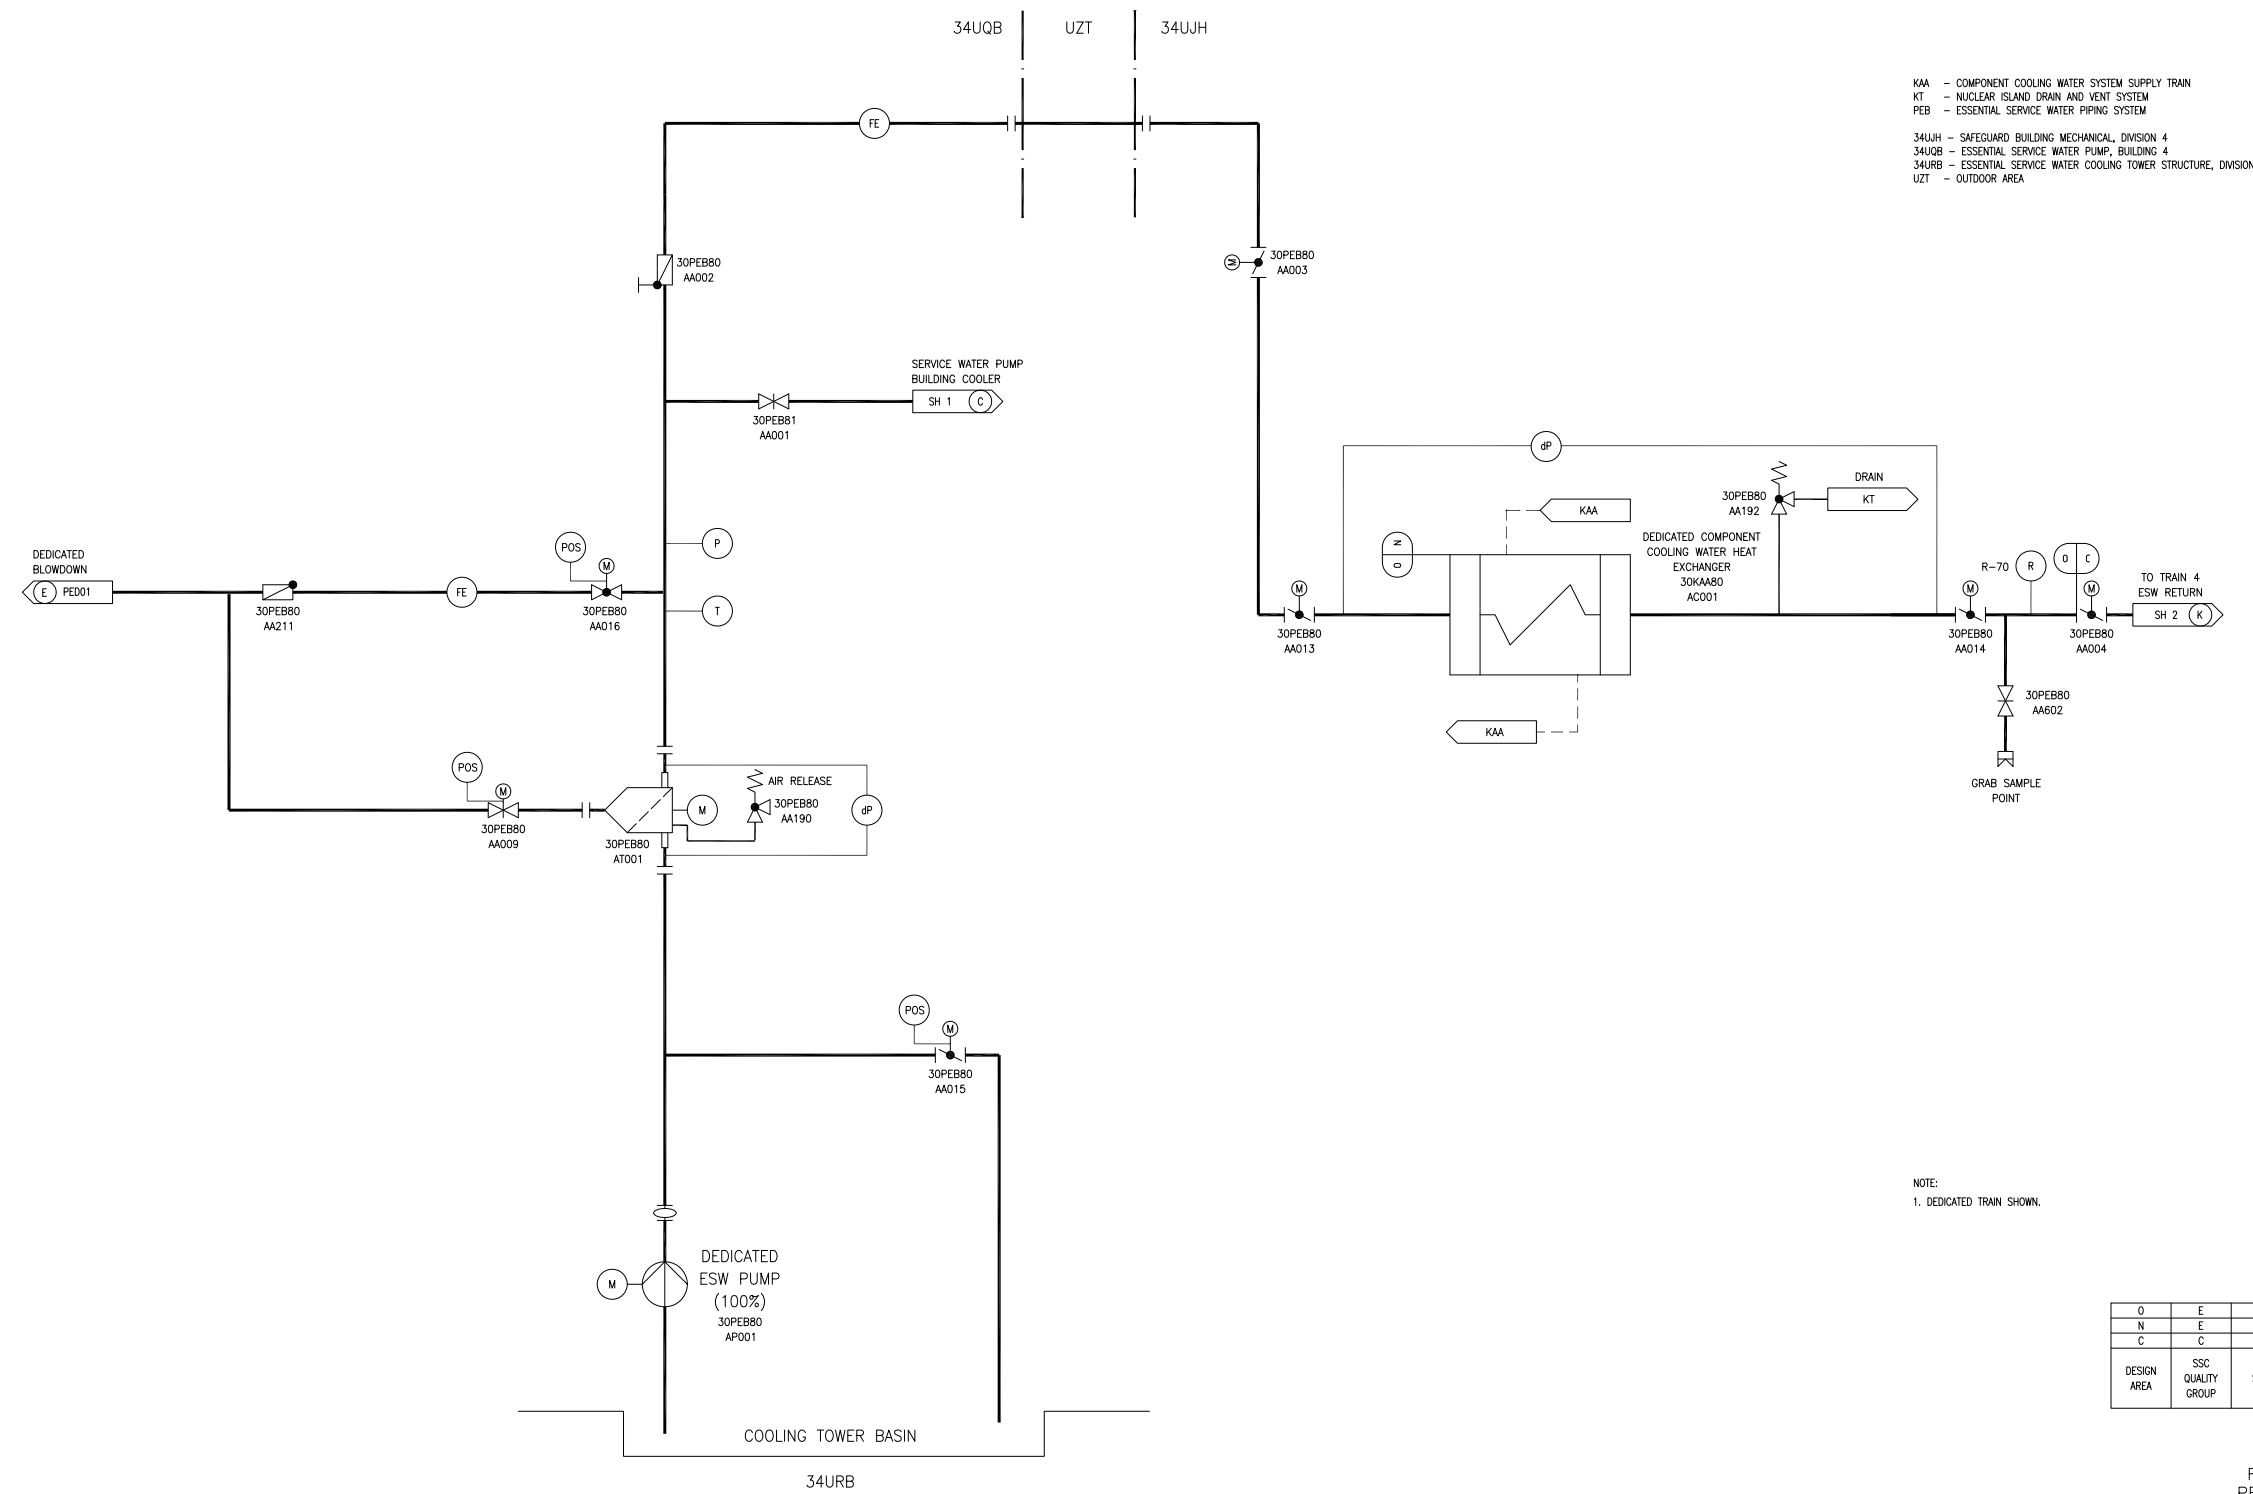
34UQB
UZT
34UJH

KAA – COMPONENT COOLING WATER SYSTEM SUPPLY TRAIN
KT – NUCLEAR ISLAND DRAIN AND VENT SYSTEM
PEB – ESSENTIAL SERVICE WATER PIPING SYSTEM

34UJH – SAFEGUARD BUILDING MECHANICAL, DIVISION 4
34UQB – ESSENTIAL SERVICE WATER PUMP, BUILDING 4
34URB – ESSENTIAL SERVICE WATER COOLING TOWER STRUCTURE, DIVISION
UZT – OUTDOOR AREA

FE

30PEB80
AA002

30PEB80
AA003

SERVICE WATER PUMP
BUILDING COOLER
SH 1 C

30PEB81
AA001

dP

DRAIN
KT

30PEB80
AA192

KAA

DEDICATED COMPONENT
COOLING WATER HEAT
EXCHANGER
30KAA80
AC001

O
N

DEDICATED
BLOWDOWN
E PED01

30PEB80
AA211

FE

POS
M
30PEB80
AA016

P
T

30PEB80
AA013

M

R–70 R

O C

M

TO TRAIN 4
ESW RETURN
SH 2 K

30PEB80
AA014

30PEB80
AA004

30PEB80
AA602

GRAB SAMPLE
POINT

KAA

POS
M
30PEB80
AA009

AIR RELEASE
30PEB80
AA190

M

dP

30PEB80
AT001

POS
M
30PEB80
AA015

NOTE:
1. DEDICATED TRAIN SHOWN.

M

DEDICATED
ESW PUMP
(100%)
30PEB80
AP001

| O | E |
|---|---|
| N | E |
| C | C |
| DESIGN AREA | SSC QUALITY GROUP |

COOLING TOWER BASIN

34URB